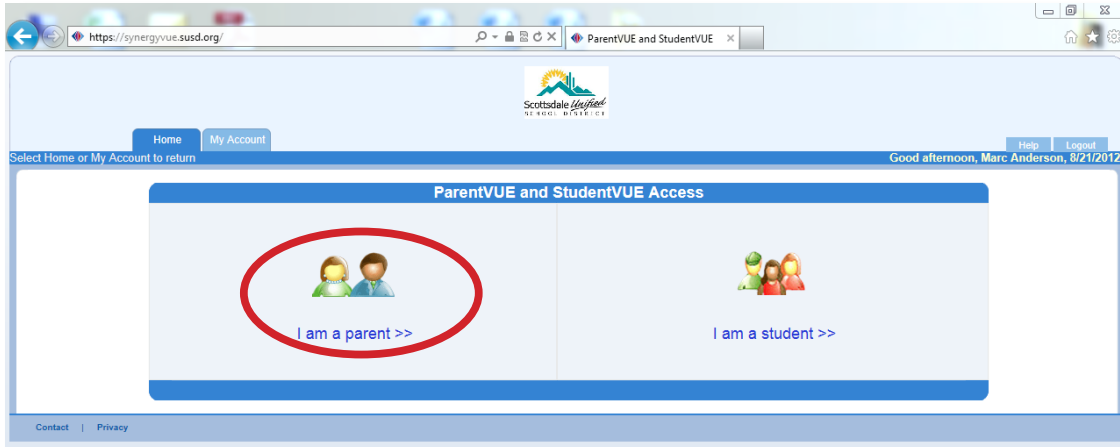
https://synergyvue.susd.org/

ParentVUE and StudentVUE

Scottsdale Unified SCHOOL DISTRICT

Home

My Account

Help

Logout

Select Home or My Account to return

Good afternoon, Marc Anderson, 8/21/2012

ParentVUE and StudentVUE Access

I am a parent >>

I am a student >>

Contact | Privacy